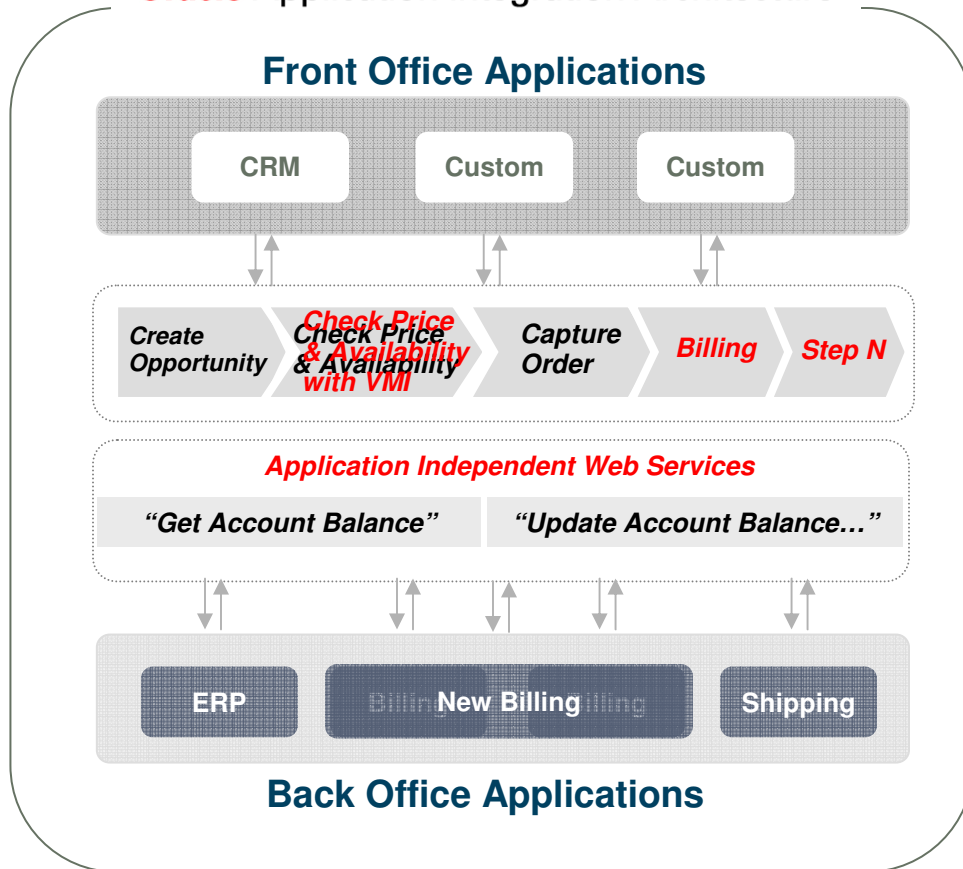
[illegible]

Front Office Applications

CRM

Custom

Custom

Create Opportunity

Check Price & Availability

Check Price & Availability with VMI

Capture Order

Billing

Step N

Application Independent Web Services

"Get Account Balance"

"Update Account Balance…"

ERP

Billing

New Billing

Billing

Shipping

Back Office Applications